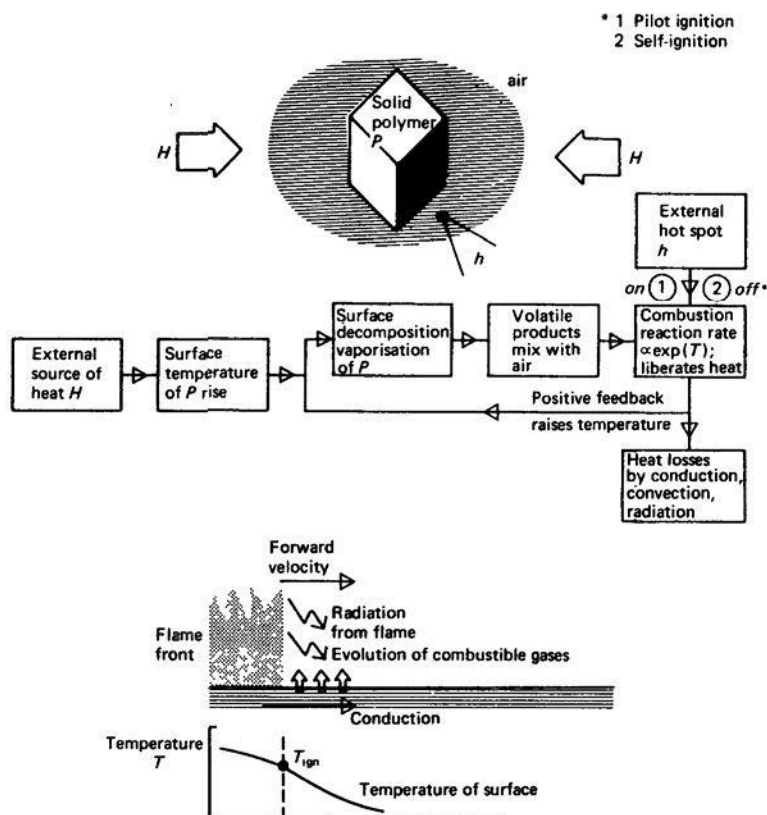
* 1 Pilot ignition
2 Self-ignition

air

Solid polymer $P$

$H$

$H$

$h$

External hot spot $h$

on ① ② off*

External source of heat $H$

Surface temperature of $P$ rise

Surface decomposition vaporisation of $P$

Volatile products mix with air

Combustion reaction rate $\propto \exp(T)$; liberates heat

Positive feedback

raises temperature

Heat losses by conduction, convection, radiation

Forward velocity

Flame front

Radiation from flame

Evolution of combustible gases

Conduction

Temperature $T$

$T_{ign}$

Temperature of surface